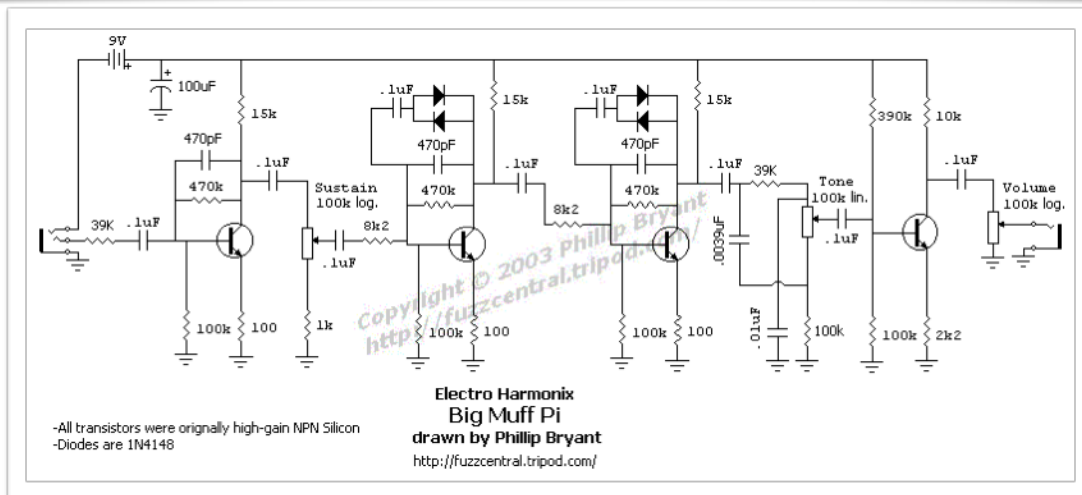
9V
+
100uF
15k
470pF
.1uF
470k
39K
.1uF
Sustain
100k log.
8k2
.1uF
100k
100
1k
.1uF
15k
470pF
470k
.1uF
8k2
100k
100
.1uF
15k
470pF
470k
.1uF
39K
.0039uF
Tone
100k lin.
.1uF
.01uF
100k
100k
100
390k
10k
.1uF
Volume
100k log.
100k
2k2
Copyright © 2003 Phillip Bryant
http://fuzzcentral.tripod.com/

Electro Harmonix
Big Muff Pi
drawn by Phillip Bryant
http://fuzzcentral.tripod.com/

-All transistors were orignally high-gain NPN Silicon
-Diodes are 1N4148